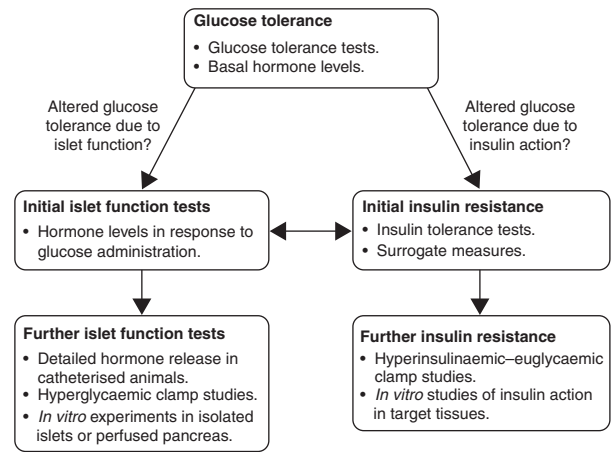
**Glucose tolerance**

- Glucose tolerance tests.
- Basal hormone levels.

Altered glucose tolerance due to islet function?

Altered glucose tolerance due to insulin action?

**Initial islet function tests**

- Hormone levels in response to glucose administration.

**Initial insulin resistance**

- Insulin tolerance tests.
- Surrogate measures.

**Further islet function tests**

- Detailed hormone release in catheterised animals.
- Hyperglycaemic clamp studies.
- *In vitro* experiments in isolated islets or perfused pancreas.

**Further insulin resistance**

- Hyperinsulinaemic–euglycaemic clamp studies.
- *In vitro* studies of insulin action in target tissues.